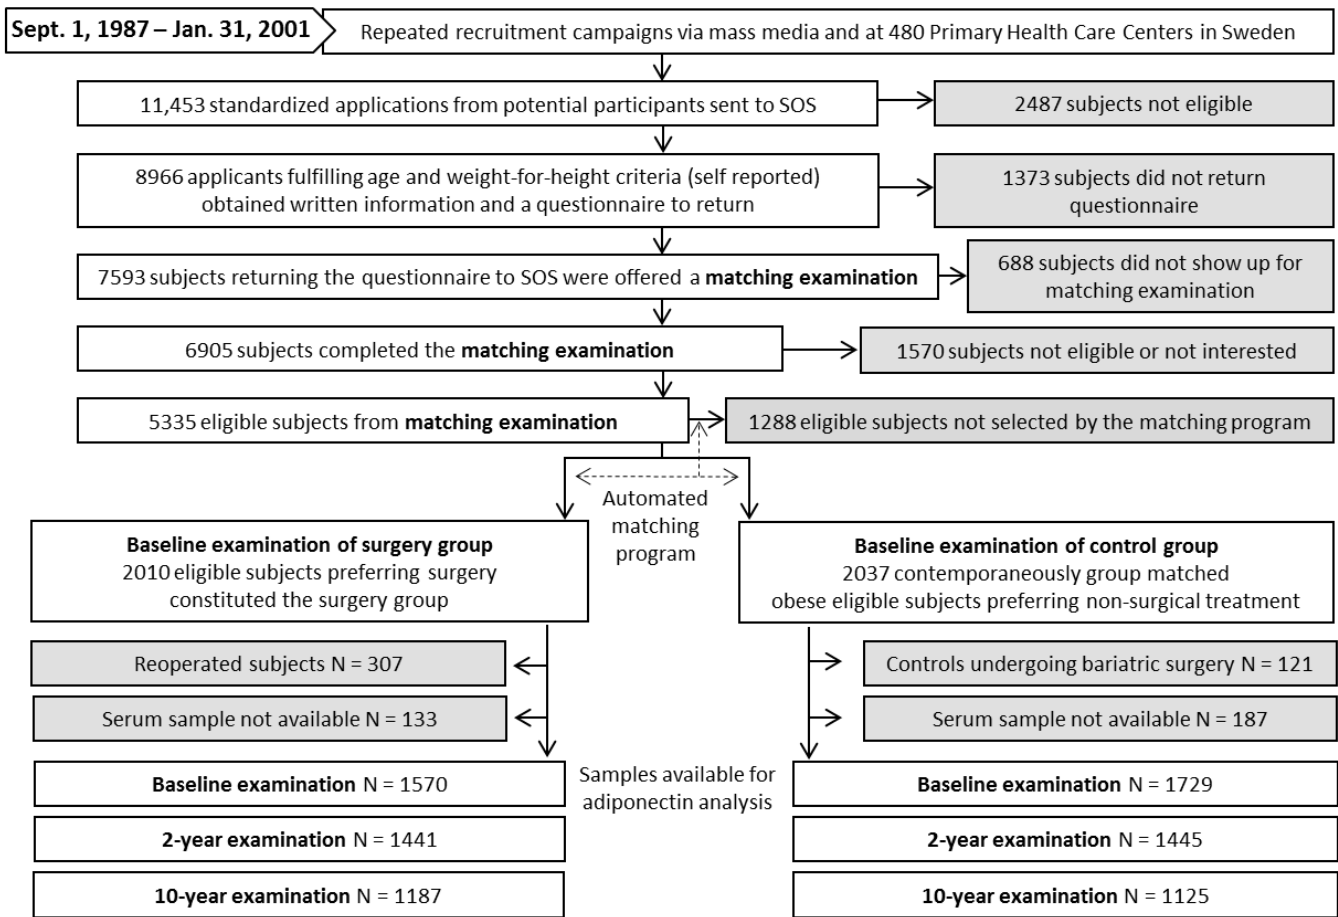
Sept. 1, 1987 – Jan. 31, 2001

Repeated recruitment campaigns via mass media and at 480 Primary Health Care Centers in Sweden

11,453 standardized applications from potential participants sent to SOS

2487 subjects not eligible

8966 applicants fulfilling age and weight-for-height criteria (self reported) obtained written information and a questionnaire to return

1373 subjects did not return questionnaire

7593 subjects returning the questionnaire to SOS were offered a **matching examination**

688 subjects did not show up for matching examination

6905 subjects completed the **matching examination**

1570 subjects not eligible or not interested

5335 eligible subjects from **matching examination**

1288 eligible subjects not selected by the matching program

Automated matching program

**Baseline examination of surgery group**
2010 eligible subjects preferring surgery constituted the surgery group

**Baseline examination of control group**
2037 contemporaneously group matched obese eligible subjects preferring non-surgical treatment

Reoperated subjects N = 307

Serum sample not available N = 133

Controls undergoing bariatric surgery N = 121

Serum sample not available N = 187

Samples available for adiponectin analysis

**Baseline examination** N = 1570

**2-year examination** N = 1441

**10-year examination** N = 1187

**Baseline examination** N = 1729

**2-year examination** N = 1445

**10-year examination** N = 1125